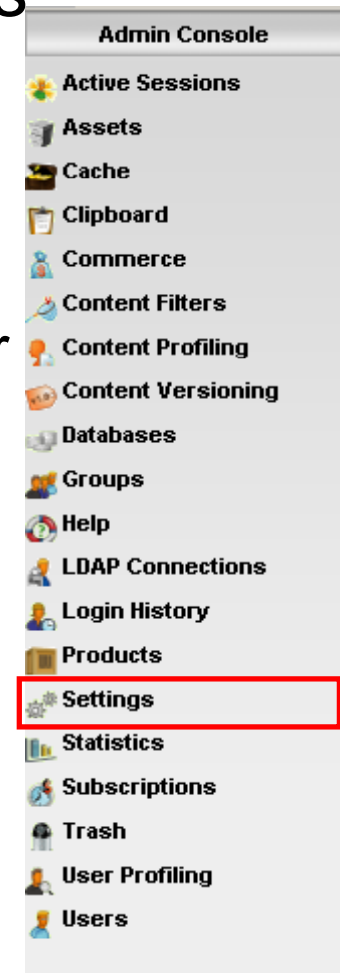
Admin Console

Active Sessions
Assets
Cache
Clipboard
Commerce
Content Filters
Content Profiling
Content Versioning
Databases
Groups
Help
LDAP Connections
Login History
Products
Settings
Statistics
Subscriptions
Trash
User Profiling
Users